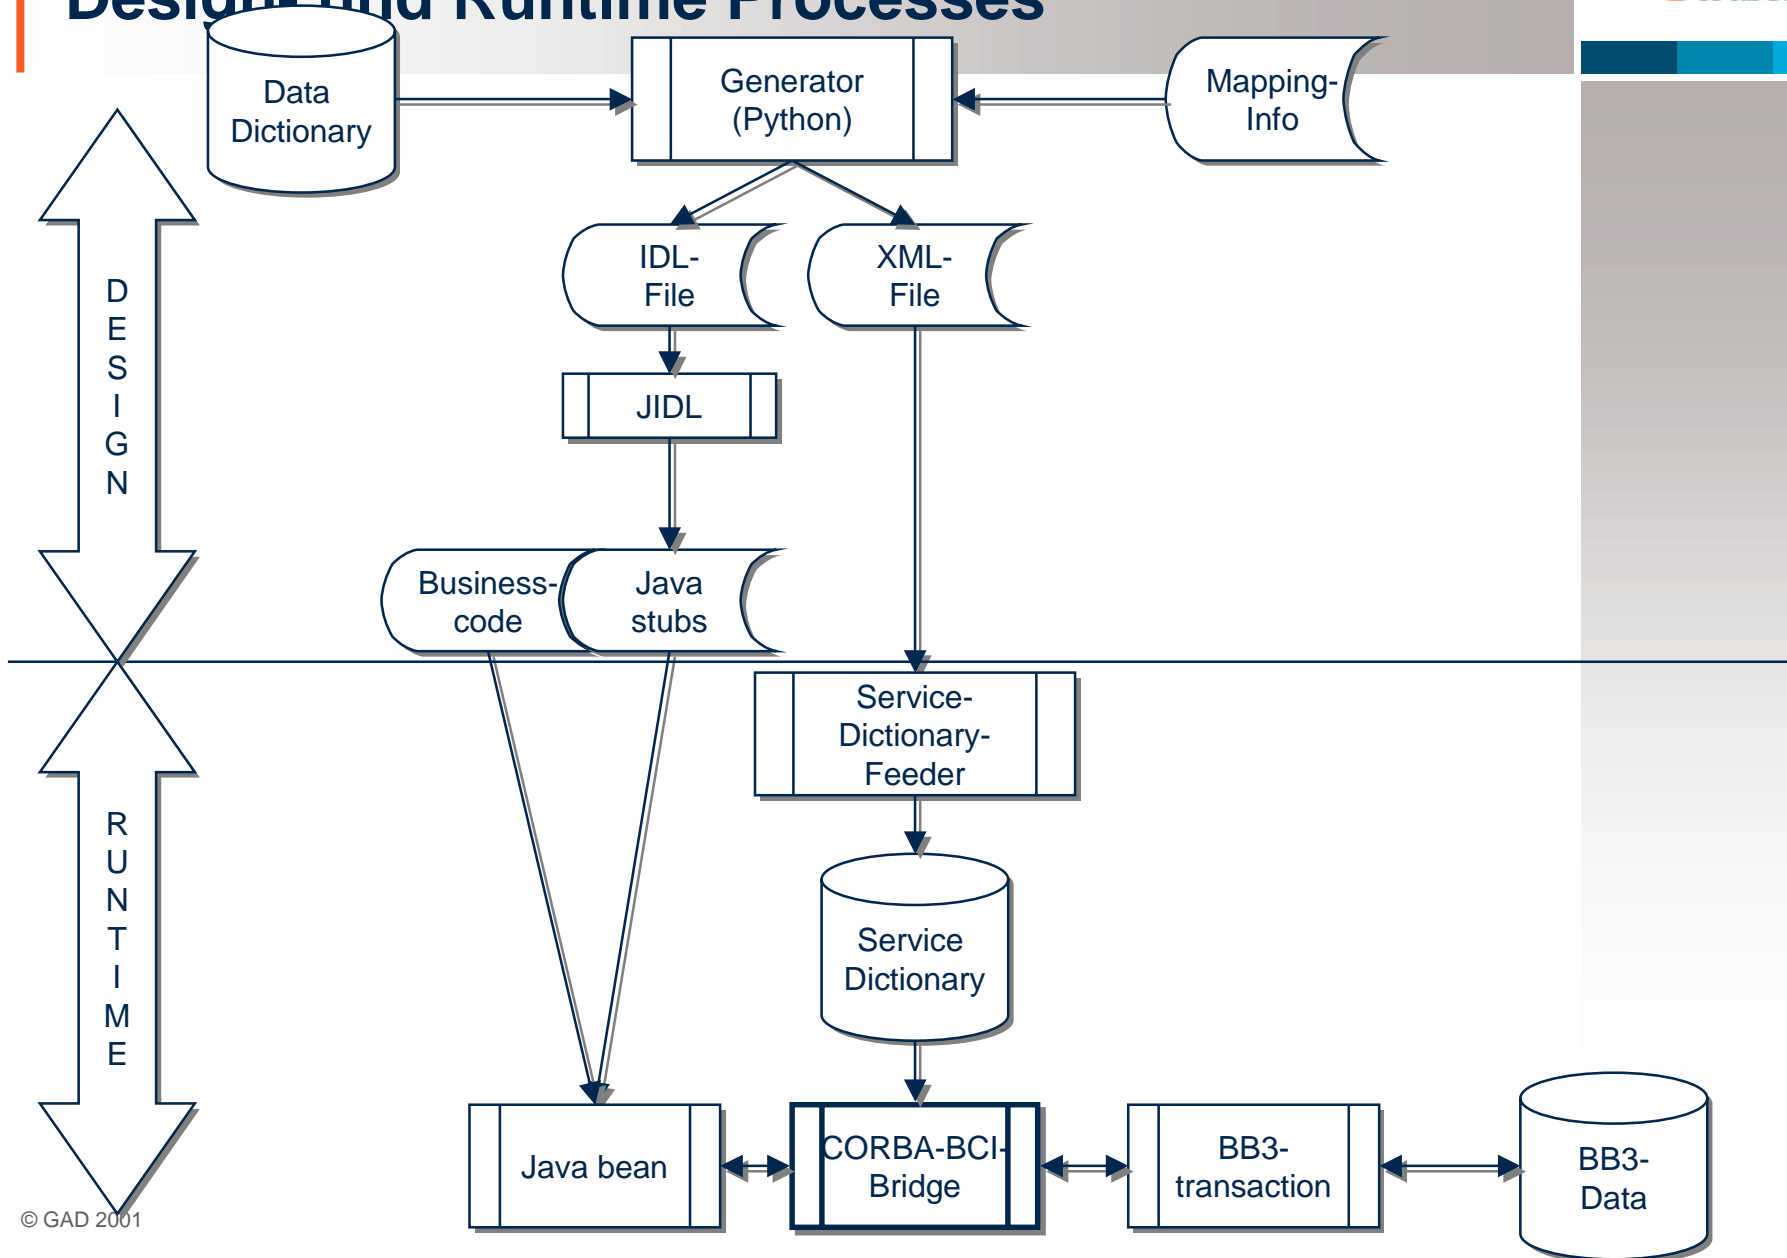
Design und Runtime Processes

Data Dictionary

Generator (Python)

Mapping-Info

D E S I G N

IDL-File

XML-File

JIDL

Business-code

Java stubs

R U N T I M E

Service-Dictionary-Feeder

Service Dictionary

Java bean

CORBA-BCI-Bridge

BB3-transaction

BB3-Data

© GAD 2001